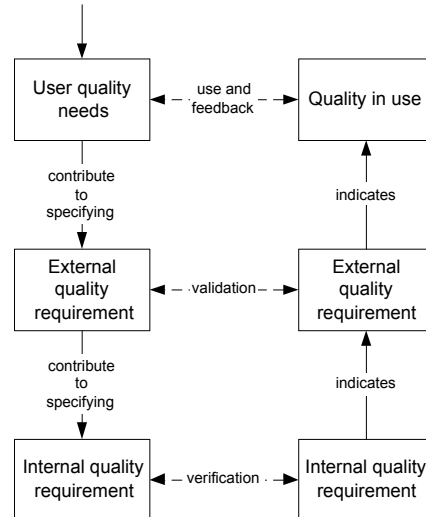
User quality needs

use and feedback

Quality in use

contribute to specifying

indicates

External quality requirement

validation

External quality requirement

contribute to specifying

indicates

Internal quality requirement

verification

Internal quality requirement